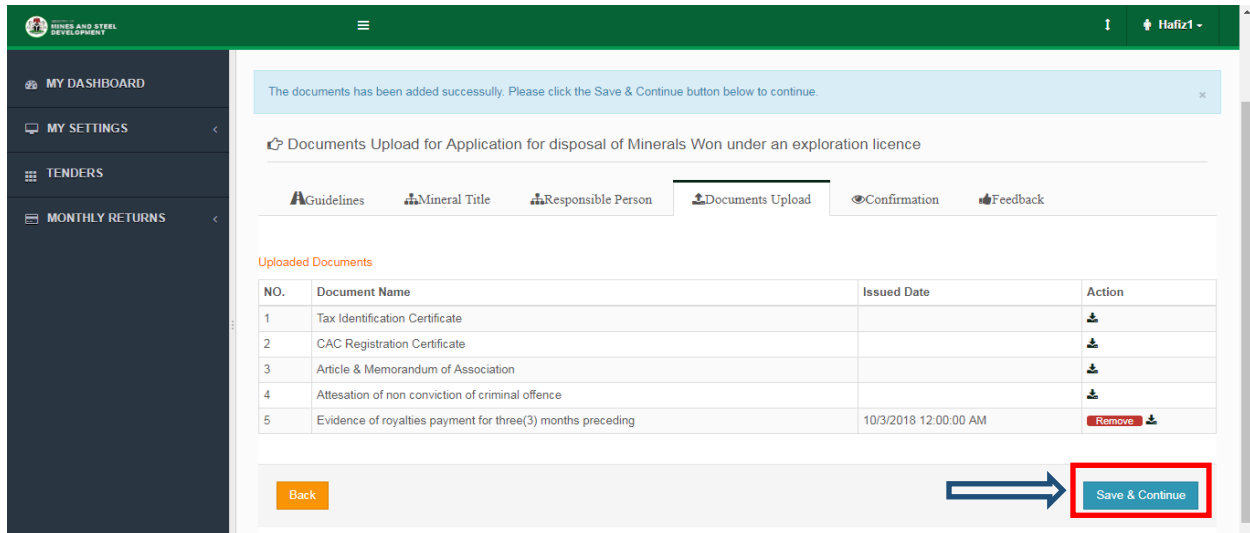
MINES AND STEEL DEVELOPMENT

Hafiz1

MY DASHBOARD

MY SETTINGS

TENDERS

MONTHLY RETURNS

The documents has been added successully. Please click the Save & Continue button below to continue.

×

Documents Upload for Application for disposal of Minerals Won under an exploration licence

Guidelines | Mineral Title | Responsible Person | Documents Upload | Confirmation | Feedback

Uploaded Documents

| NO. | Document Name | Issued Date | Action |
|---|---|---|---|
| 1 | Tax Identification Certificate | | |
| 2 | CAC Registration Certificate | | |
| 3 | Article & Memorandum of Association | | |
| 4 | Attesation of non conviction of criminal offence | | |
| 5 | Evidence of royalties payment for three(3) months preceding | 10/3/2018 12:00:00 AM | Remove |

Back

Save & Continue